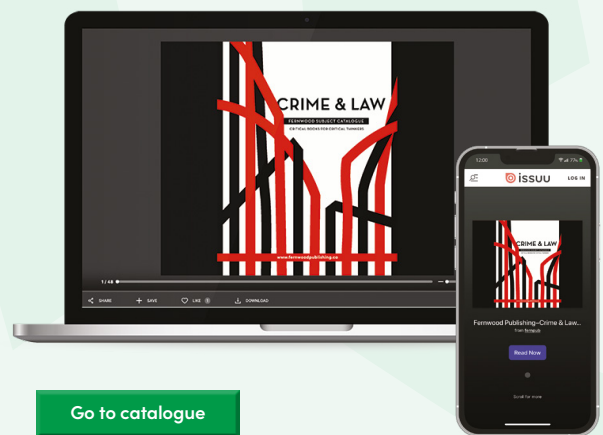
CRIME & LAW
FERNWOOD SUBJECT CATALOGUE
CRITICAL BOOKS FOR CRITICAL THINKERS

www.fernwoodpublishing.ca

1 / 48

SHARE
SAVE
LIKE
DOWNLOAD

12:00

issuu
LOG IN

CRIME & LAW

Fernwood Publishing–Crime & Law...
From fernpub

Read Now

Scroll for more

Go to catalogue